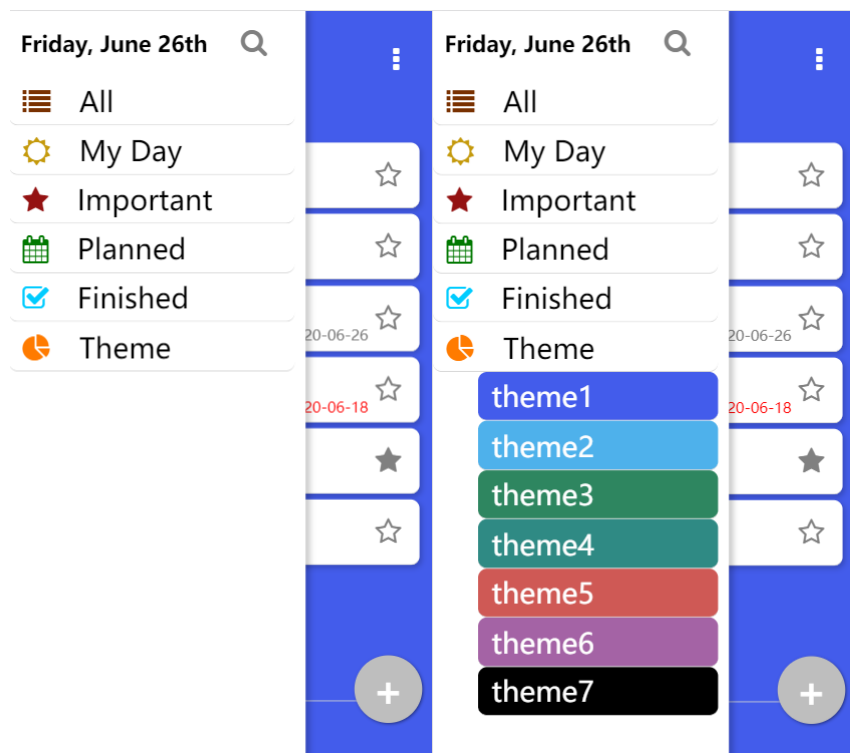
Friday, June 26th

All

My Day

Important

Planned

Finished

Theme

20-06-26

20-06-18

+

Friday, June 26th

All

My Day

Important

Planned

Finished

Theme

theme1

theme2

theme3

theme4

theme5

theme6

theme7

20-06-26

20-06-18

+